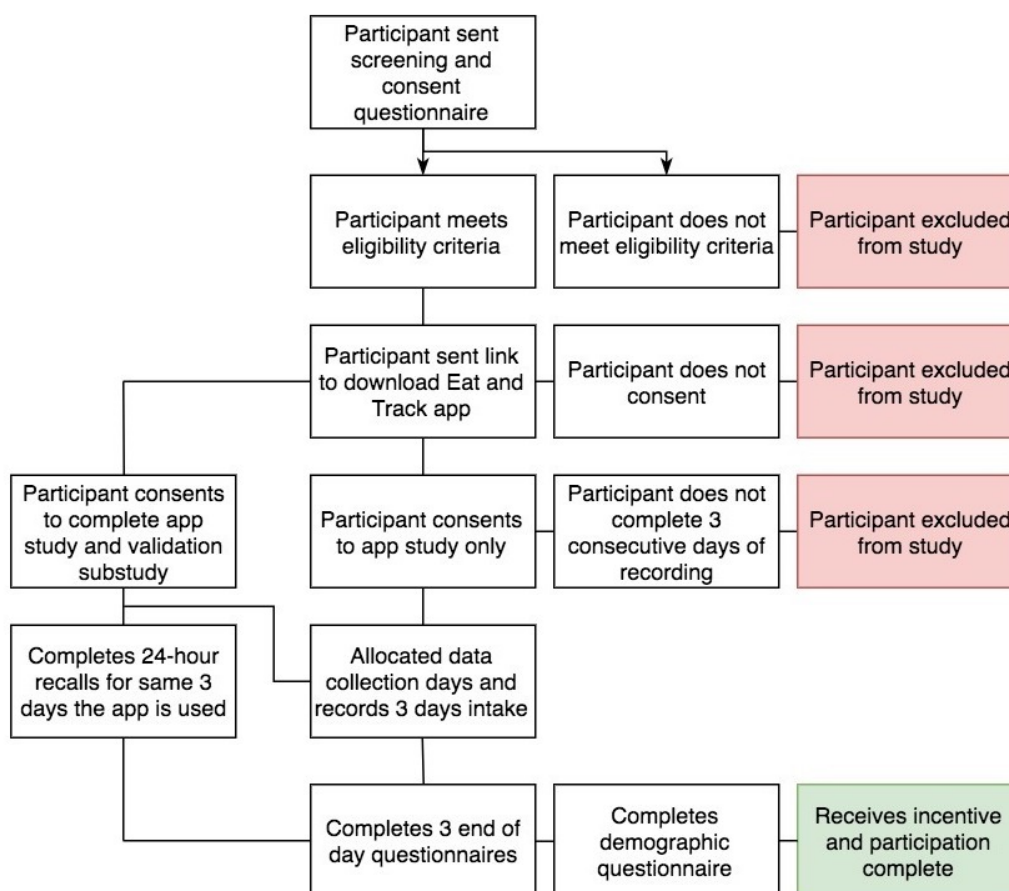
Participant sent screening and consent questionnaire

Participant meets eligibility criteria

Participant does not meet eligibility criteria

Participant excluded from study

Participant sent link to download Eat and Track app

Participant does not consent

Participant excluded from study

Participant consents to complete app study and validation substudy

Participant consents to app study only

Participant does not complete 3 consecutive days of recording

Participant excluded from study

Completes 24-hour recalls for same 3 days the app is used

Allocated data collection days and records 3 days intake

Completes 3 end of day questionnaires

Completes demographic questionnaire

Receives incentive and participation complete